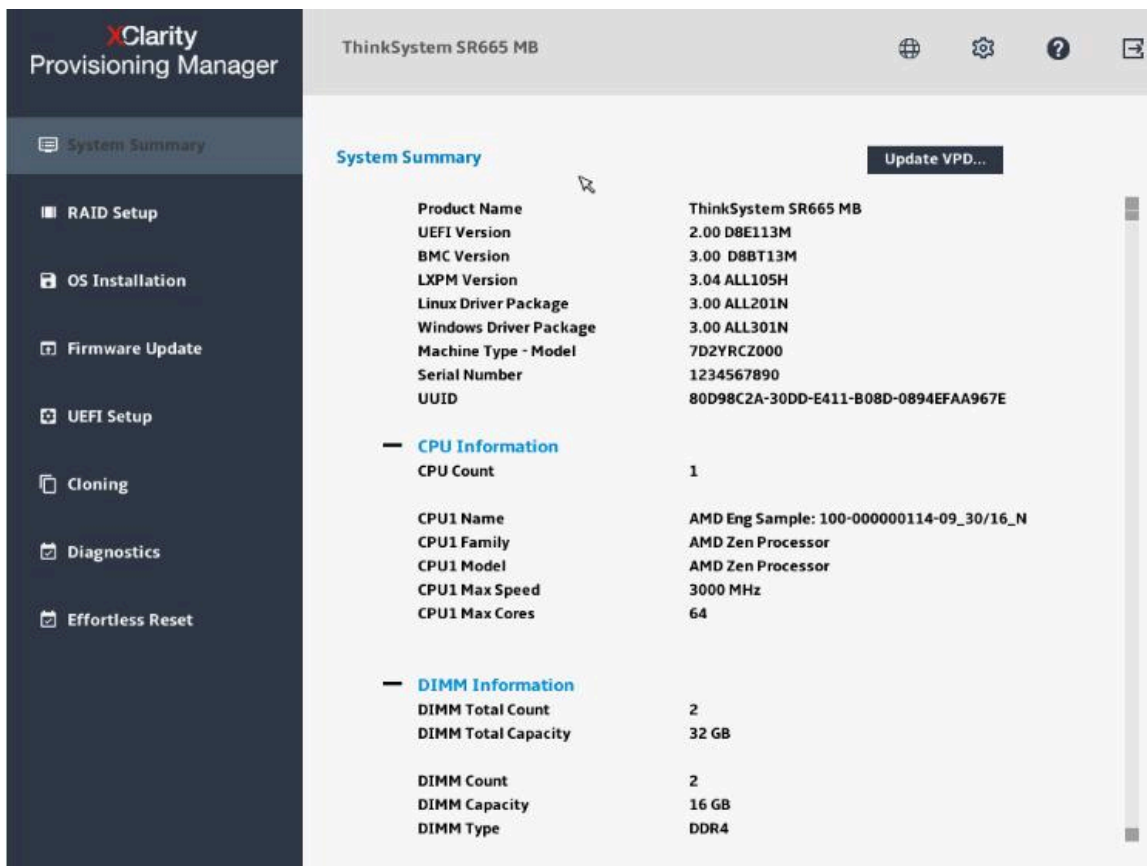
XClarity
Provisioning Manager

ThinkSystem SR665 MB

System Summary

RAID Setup

OS Installation

Firmware Update

UEFI Setup

Cloning

Diagnostics

Effortless Reset

System Summary

Update VPD...

| | |
|---|---|
| Product Name | ThinkSystem SR665 MB |
| UEFI Version | 2.00 D8E113M |
| BMC Version | 3.00 D8BT13M |
| LXPM Version | 3.04 ALL105H |
| Linux Driver Package | 3.00 ALL201N |
| Windows Driver Package | 3.00 ALL301N |
| Machine Type - Model | 7D2YRCZ000 |
| Serial Number | 1234567890 |
| UUID | 80D98C2A-30DD-E411-B08D-0894EFAA967E |

CPU Information

| | |
|---|---|
| CPU Count | 1 |
| CPU1 Name | AMD Eng Sample: 100-000000114-09_30/16_N |
| CPU1 Family | AMD Zen Processor |
| CPU1 Model | AMD Zen Processor |
| CPU1 Max Speed | 3000 MHz |
| CPU1 Max Cores | 64 |

DIMM Information

| | |
|---|---|
| DIMM Total Count | 2 |
| DIMM Total Capacity | 32 GB |
| DIMM Count | 2 |
| DIMM Capacity | 16 GB |
| DIMM Type | DDR4 |